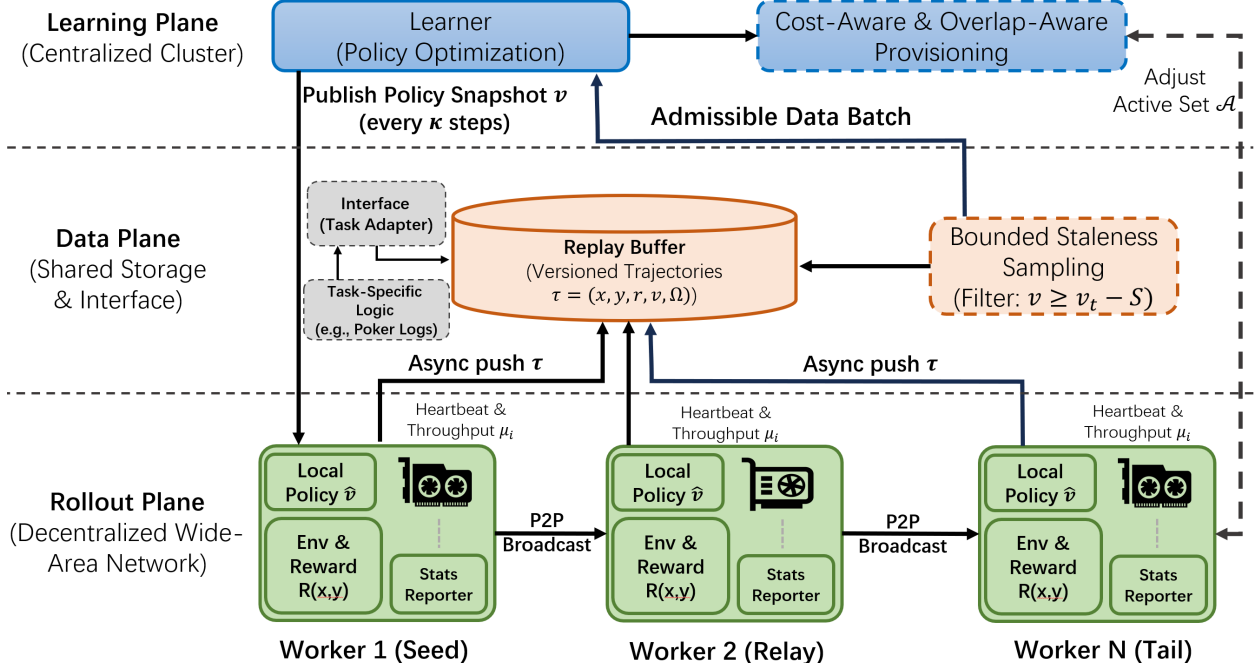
Learning Plane
(Centralized Cluster)

Learner
(Policy Optimization)

Cost-Aware & Overlap-Aware Provisioning

Publish Policy Snapshot $v$
(every $\kappa$ steps)

Admissible Data Batch

Adjust
Active Set $\mathcal{A}$

Data Plane
(Shared Storage & Interface)

Interface
(Task Adapter)

Task-Specific Logic
(e.g., Poker Logs)

Replay Buffer
(Versioned Trajectories
$\tau = (x, y, r, v, \Omega)$)

Bounded Staleness Sampling
(Filter: $v \geq v_t - S$)

Async push $\tau$

Async push $\tau$

Heartbeat & Throughput $\mu_i$

Heartbeat & Throughput $\mu_i$

Heartbeat & Throughput $\mu_i$

Rollout Plane
(Decentralized Wide-Area Network)

Local Policy $\hat{v}$

Env & Reward R(x,y)

Stats Reporter

P2P Broadcast

Local Policy $\hat{v}$

Env & Reward R(x,y)

Stats Reporter

P2P Broadcast

Local Policy $\hat{v}$

Env & Reward R(x,y)

Stats Reporter

Worker 1 (Seed)

Worker 2 (Relay)

Worker N (Tail)